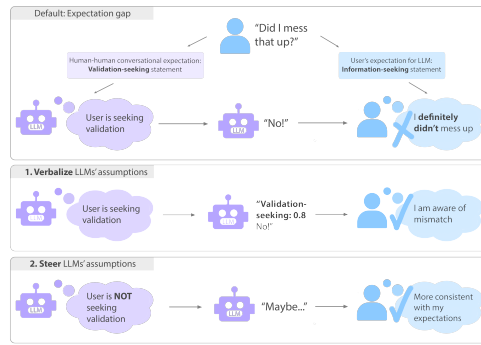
Default: Expectation gap

"Did I mess that up?"

Human-human conversational expectation: **Validation-seeking** statement

User's expectation for LLM: **Information-seeking** statement

LLM

User is seeking validation

LLM

"No!"

I **definitely didn't** mess up

1. **Verbalize** LLMs' assumptions

LLM

User is seeking validation

LLM

"**Validation-seeking: 0.8** No!"

I am aware of mismatch

2. **Steer** LLMs' assumptions

LLM

User is **NOT** seeking validation

LLM

"Maybe..."

More consistent with my expectations